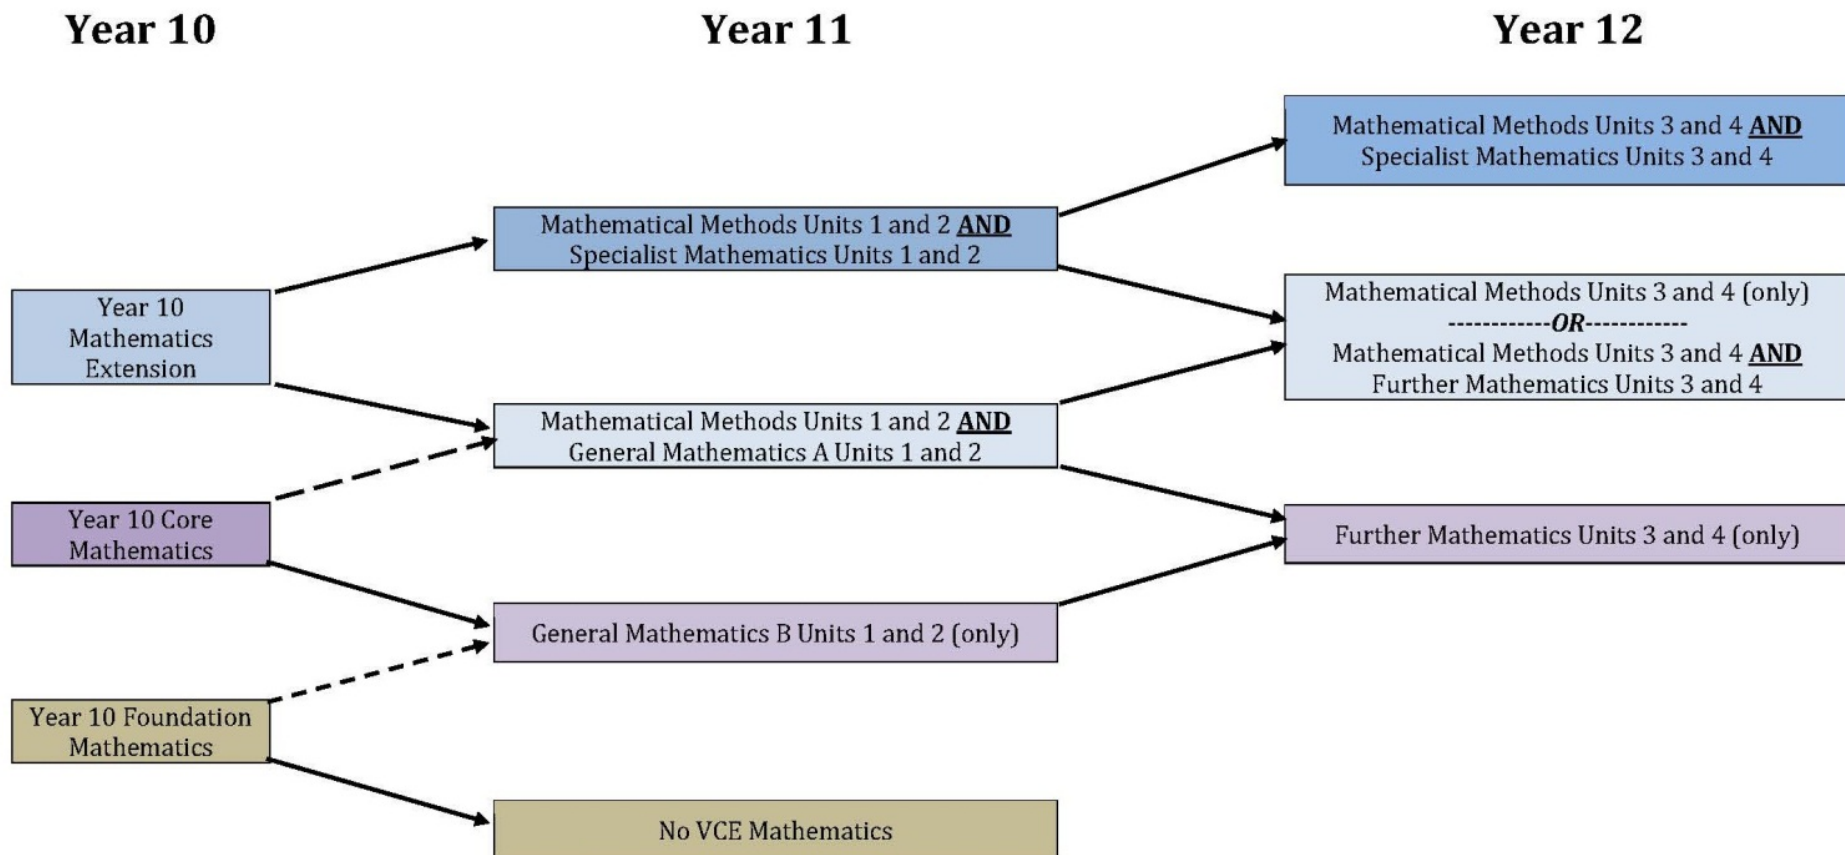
Year 10

Year 11

Year 12

Mathematical Methods Units 3 and 4 **AND** Specialist Mathematics Units 3 and 4

Mathematical Methods Units 1 and 2 **AND** Specialist Mathematics Units 1 and 2

Year 10 Mathematics Extension

Mathematical Methods Units 3 and 4 (only)
------------OR------------
Mathematical Methods Units 3 and 4 **AND** Further Mathematics Units 3 and 4

Mathematical Methods Units 1 and 2 **AND** General Mathematics A Units 1 and 2

Year 10 Core Mathematics

Further Mathematics Units 3 and 4 (only)

General Mathematics B Units 1 and 2 (only)

Year 10 Foundation Mathematics

No VCE Mathematics